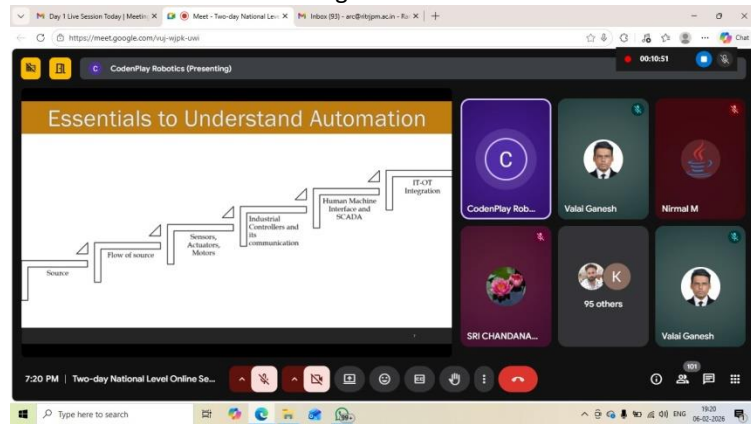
Day 1 Live Session Today | Meetin ×
Meet - Two-day National Lev ×
Inbox (93) - arc@ritjpm.ac.in - Ra ×
+
https://meet.google.com/vuj-wjpk-uwi
Chat
00:10:51
C
CodenPlay Robotics (Presenting)

Essentials to Understand Automation
Source
Flow of source
Sensors, Actuators, Motors
Industrial Controllers and its communication
Human Machine Interface and SCADA
IT-OT Integration

C
CodenPlay Rob...
Valai Ganesh
Nirmal M
K
95 others
SRI CHANDANA...
Valai Ganesh

7:20 PM | Two-day National Level Online Se...
101
Type here to search
ENG
19:20
06-02-2026